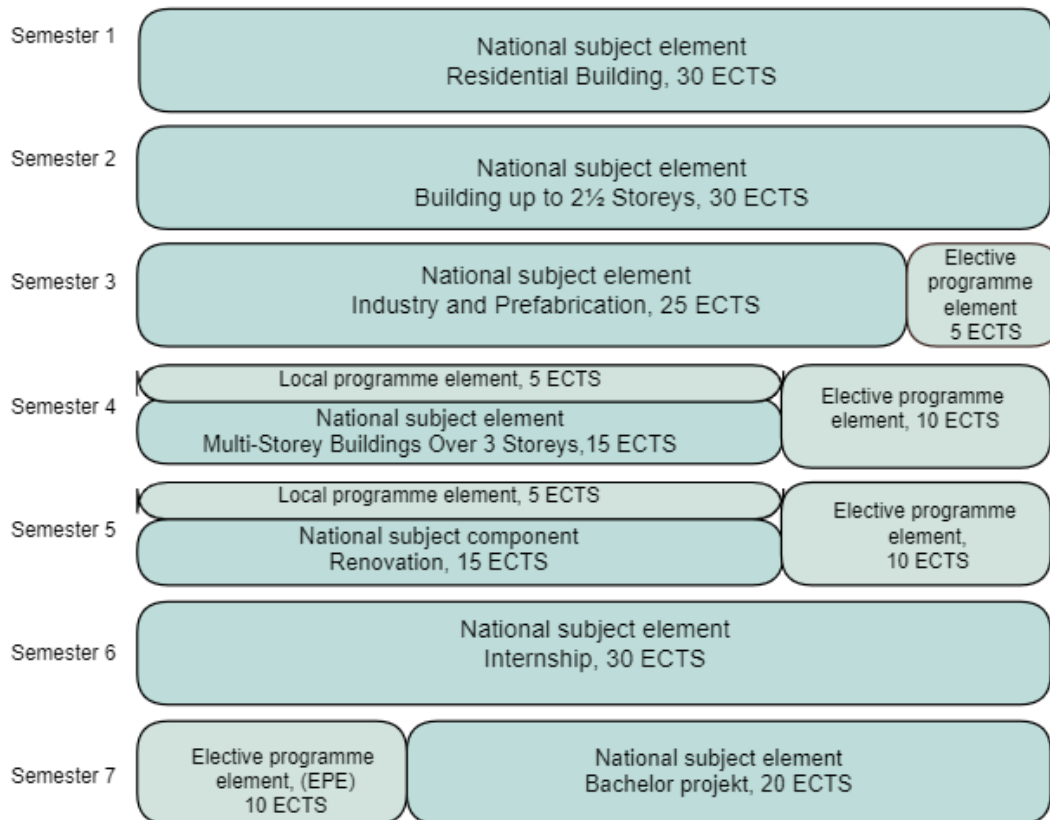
Semester 1

National subject element
Residential Building, 30 ECTS

Semester 2

National subject element
Building up to 2½ Storeys, 30 ECTS

Semester 3

National subject element
Industry and Prefabrication, 25 ECTS

Elective programme element 5 ECTS

Semester 4

Local programme element, 5 ECTS

National subject element
Multi-Storey Buildings Over 3 Storeys,15 ECTS

Elective programme element, 10 ECTS

Semester 5

Local programme element, 5 ECTS

National subject component
Renovation, 15 ECTS

Elective programme element, 10 ECTS

Semester 6

National subject element
Internship, 30 ECTS

Semester 7

Elective programme element, (EPE) 10 ECTS

National subject element
Bachelor projekt, 20 ECTS